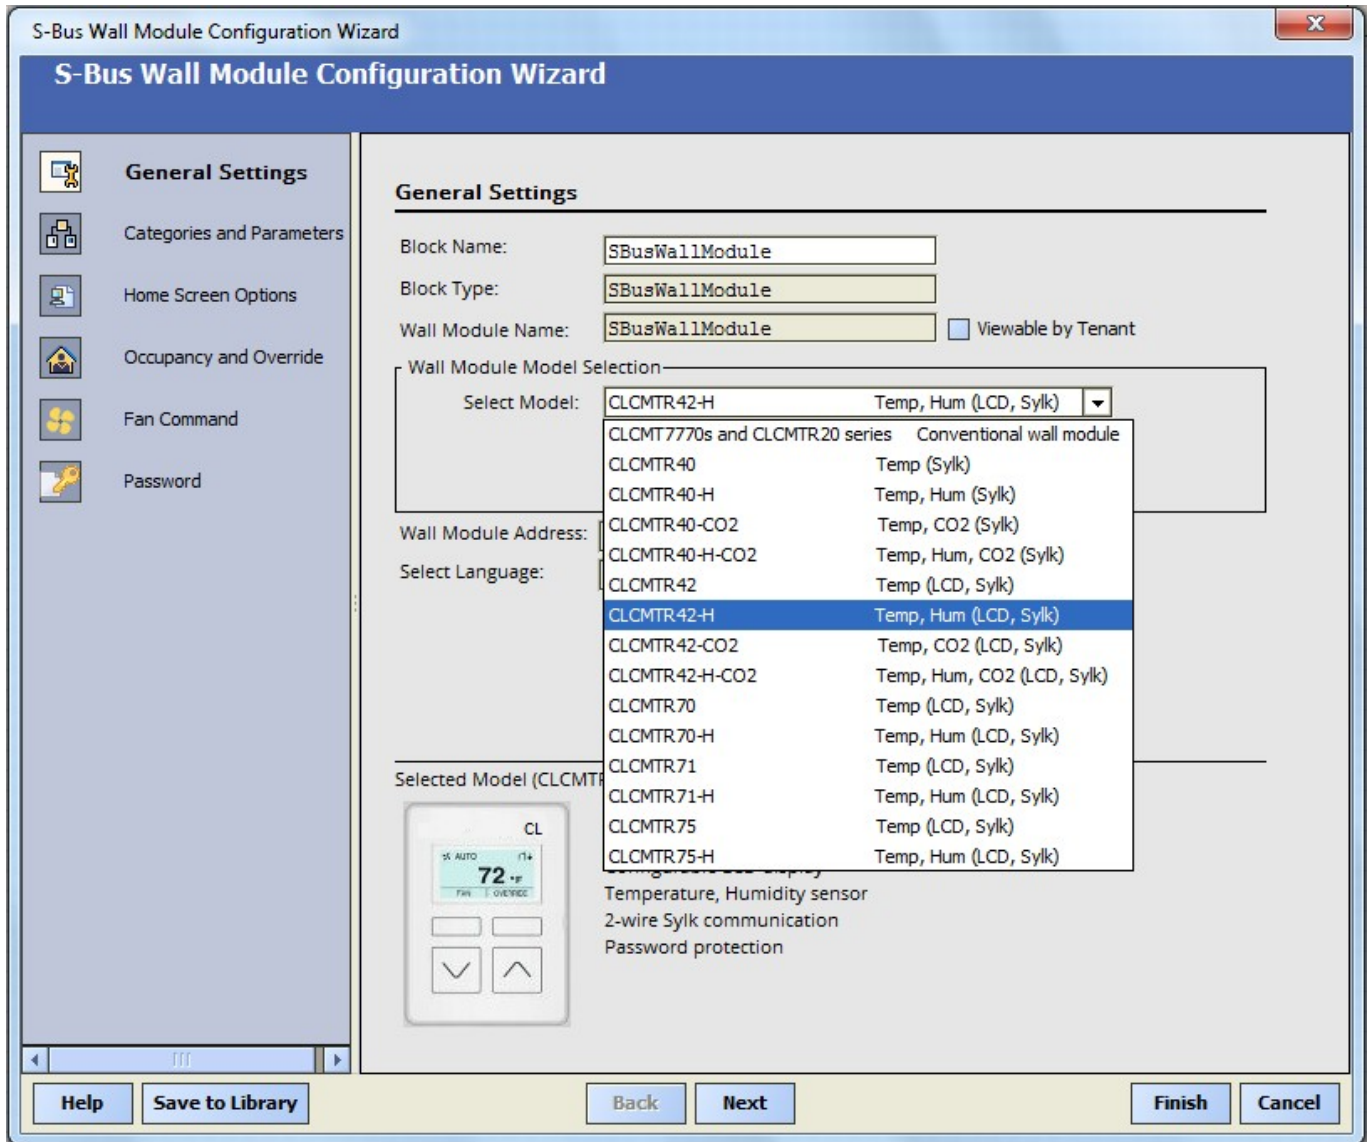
S-Bus Wall Module Configuration Wizard

S-Bus Wall Module Configuration Wizard

General Settings

Categories and Parameters

Home Screen Options

Occupancy and Override

Fan Command

Password

General Settings

Block Name: SBusWallModule

Block Type: SBusWallModule

Wall Module Name: SBusWallModule

Viewable by Tenant

Wall Module Model Selection

Select Model: CLCMTR42-H Temp, Hum (LCD, Sylk)

| | |
|---|---|
| CLCMT7770s and CLCMTR20 series | Conventional wall module |
| CLCMTR40 | Temp (Sylk) |
| CLCMTR40-H | Temp, Hum (Sylk) |
| CLCMTR40-CO2 | Temp, CO2 (Sylk) |
| CLCMTR40-H-CO2 | Temp, Hum, CO2 (Sylk) |
| CLCMTR42 | Temp (LCD, Sylk) |
| CLCMTR42-H | Temp, Hum (LCD, Sylk) |
| CLCMTR42-CO2 | Temp, CO2 (LCD, Sylk) |
| CLCMTR42-H-CO2 | Temp, Hum, CO2 (LCD, Sylk) |
| CLCMTR70 | Temp (LCD, Sylk) |
| CLCMTR70-H | Temp, Hum (LCD, Sylk) |
| CLCMTR71 | Temp (LCD, Sylk) |
| CLCMTR71-H | Temp, Hum (LCD, Sylk) |
| CLCMTR75 | Temp (LCD, Sylk) |
| CLCMTR75-H | Temp, Hum (LCD, Sylk) |

Wall Module Address:

Select Language:

Selected Model (CLCMT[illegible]

CL

AUTO

72 °F

FAN OVERRIDE

Temperature, Humidity sensor

2-wire Sylk communication

Password protection

Help | Save to Library | Back | Next | Finish | Cancel